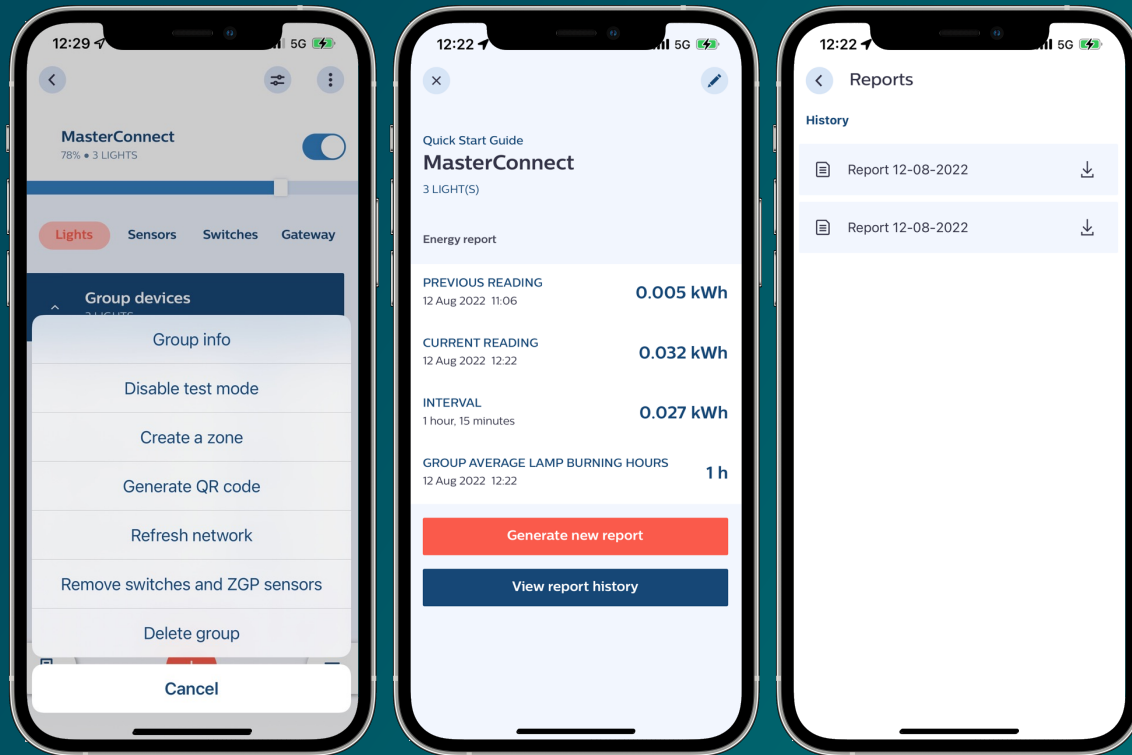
12:29 5G

MasterConnect
78% • 3 LIGHTS

Lights Sensors Switches Gateway

Group devices

Group info
Disable test mode
Create a zone
Generate QR code
Refresh network
Remove switches and ZGP sensors
Delete group
Cancel

12:22 5G

Quick Start Guide
MasterConnect
3 LIGHT(S)

Energy report

PREVIOUS READING
12 Aug 2022 11:06
0.005 kWh

CURRENT READING
12 Aug 2022 12:22
0.032 kWh

INTERVAL
1 hour, 15 minutes
0.027 kWh

GROUP AVERAGE LAMP BURNING HOURS
12 Aug 2022 12:22
1 h

Generate new report
View report history

12:22 5G

Reports

History

Report 12-08-2022
Report 12-08-2022